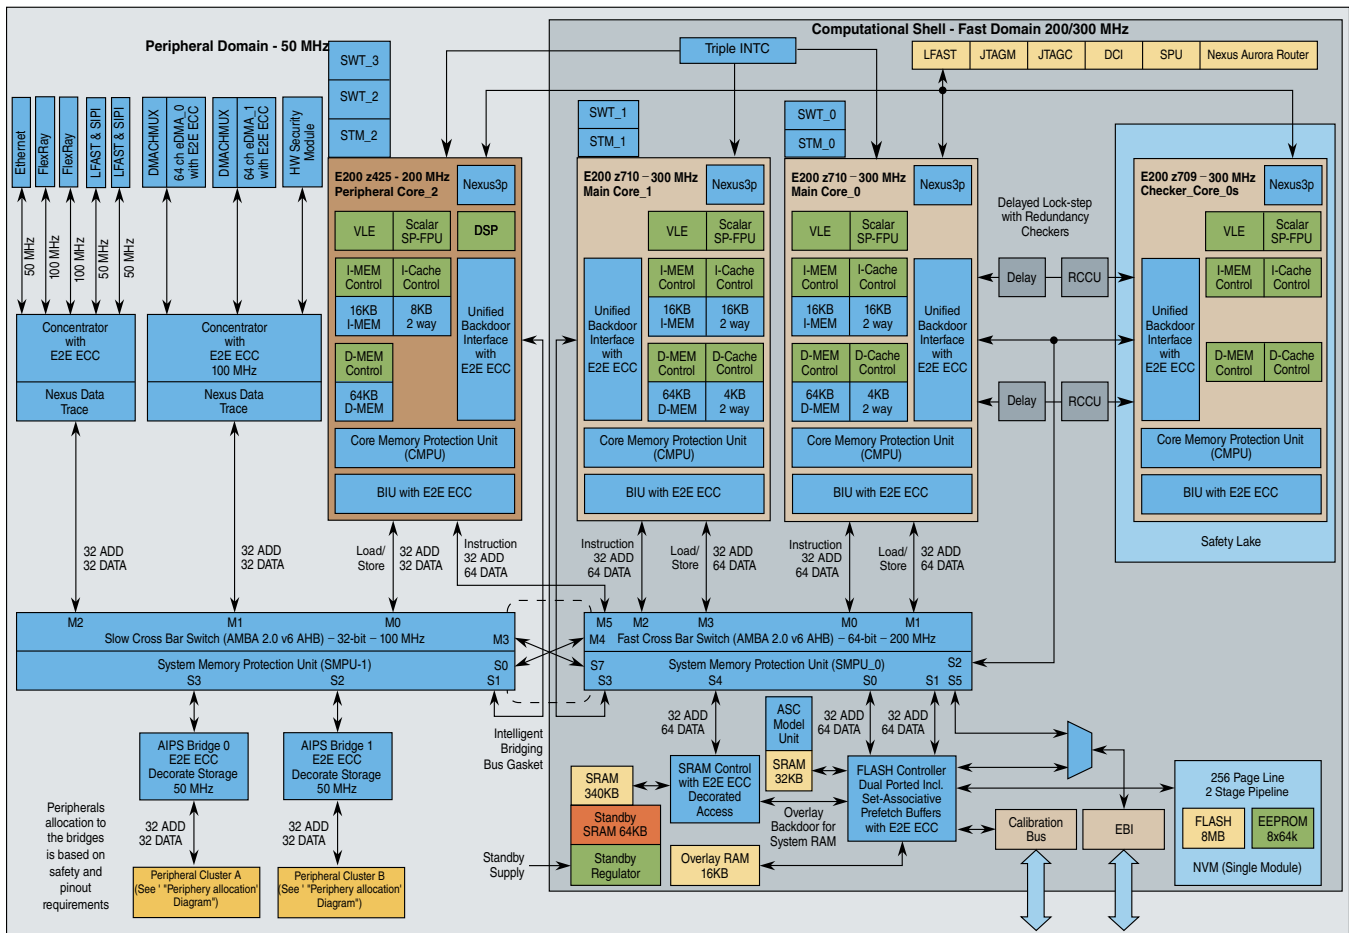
Peripheral Domain - 50 MHz

Computational Shell - Fast Domain 200/300 MHz

Triple INTC

LFAST | JTAGM | JTAGC | DCI | SPU | Nexus Aurora Router

SWT_3
SWT_2
STM_2

SWT_1
STM_1

SWT_0
STM_0

Ethernet
FlexRay
FlexRay
LFAST & SIPI
LFAST & SIPI

DMACHMUX
64 ch eDMA_0 with E2E ECC
DMACHMUX
64 ch eDMA_1 with E2E ECC
HW Security Module

50 MHz
100 MHz
100 MHz
50 MHz
50 MHz

Concentrator with E2E ECC
Nexus Data Trace

Concentrator with E2E ECC 100 MHz
Nexus Data Trace

E200 z425 - 200 MHz Peripheral Core_2
Nexus3p
VLE
Scalar SP-FPU
DSP
I-MEM Control
I-Cache Control
16KB I-MEM
8KB 2 way
D-MEM Control
64KB D-MEM
Unified Backdoor Interface with E2E ECC
Core Memory Protection Unit (CMPU)
BIU with E2E ECC

E200 z710 – 300 MHz Main Core_1
Nexus3p
VLE
Scalar SP-FPU
Unified Backdoor Interface with E2E ECC
I-MEM Control
I-Cache Control
16KB I-MEM
16KB 2 way
D-MEM Control
D-Cache Control
64KB D-MEM
4KB 2 way
Core Memory Protection Unit (CMPU)
BIU with E2E ECC

E200 z710 – 300 MHz Main Core_0
Nexus3p
VLE
Scalar SP-FPU
I-MEM Control
I-Cache Control
16KB I-MEM
16KB 2 way
D-MEM Control
D-Cache Control
64KB D-MEM
4KB 2 way
Unified Backdoor Interface with E2E ECC
Core Memory Protection Unit (CMPU)
BIU with E2E ECC

Delayed Lock-step with Redundancy Checkers
Delay
RCCU
Delay
RCCU

E200 z709 – 300 MHz Checker_Core_0s
Nexus3p
VLE
Scalar SP-FPU
Unified Backdoor Interface with E2E ECC
I-MEM Control
I-Cache Control
D-MEM Control
D-Cache Control
Core Memory Protection Unit (CMPU)
BIU with E2E ECC
Safety Lake

32 ADD 32 DATA
32 ADD 32 DATA
Load/ Store
32 ADD 32 DATA
Instruction 32 ADD 64 DATA
Instruction 32 ADD 64 DATA
Load/ Store
32 ADD 64 DATA
Instruction 32 ADD 64 DATA
Load/ Store
32 ADD 64 DATA

M2
M1
M0
M3
Slow Cross Bar Switch (AMBA 2.0 v6 AHB) – 32-bit – 100 MHz
System Memory Protection Unit (SMPU-1)
S0
S3
S2
S1

M5
M2
M3
M0
M1
M4
Fast Cross Bar Switch (AMBA 2.0 v6 AHB) – 64-bit – 200 MHz
S7
System Memory Protection Unit (SMPU_0)
S2
S3
S4
S0
S1
S5

AIPS Bridge 0 E2E ECC Decorate Storage 50 MHz
AIPS Bridge 1 E2E ECC Decorate Storage 50 MHz

Peripherals allocation to the bridges is based on safety and pinout requirements

32 ADD 32 DATA
32 ADD 32 DATA

Peripheral Cluster A (See ' "Periphery allocation' Diagram")
Peripheral Cluster B (See ' "Periphery allocation' Diagram")

Intelligent Bridging Bus Gasket

32 ADD 64 DATA
ASC Model Unit
SRAM 32KB
32 ADD 64 DATA
32 ADD 64 DATA

SRAM 340KB
Standby SRAM 64KB
Standby Regulator
Standby Supply

SRAM Control with E2E ECC Decorated Access

Overlay Backdoor for System RAM
Overlay RAM 16KB

FLASH Controller Dual Ported Incl. Set-Associative Prefetch Buffers with E2E ECC

Calibration Bus
EBI

256 Page Line 2 Stage Pipeline
FLASH 8MB
EEPROM 8x64k
NVM (Single Module)